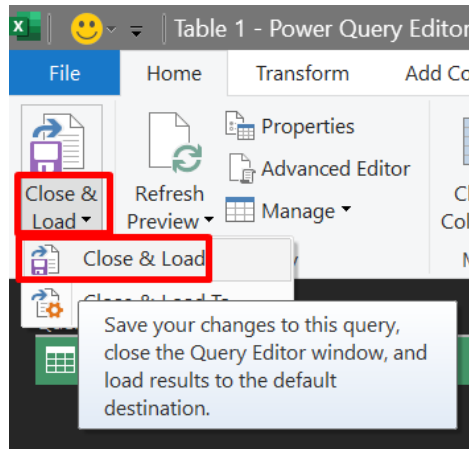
Table 1 - Power Query Editor

File
Home
Transform
Add Co

Close & Load
Refresh Preview
Properties
Advanced Editor
Manage
Cl Col

Close & Load
Close & Load To

Save your changes to this query, close the Query Editor window, and load results to the default destination.